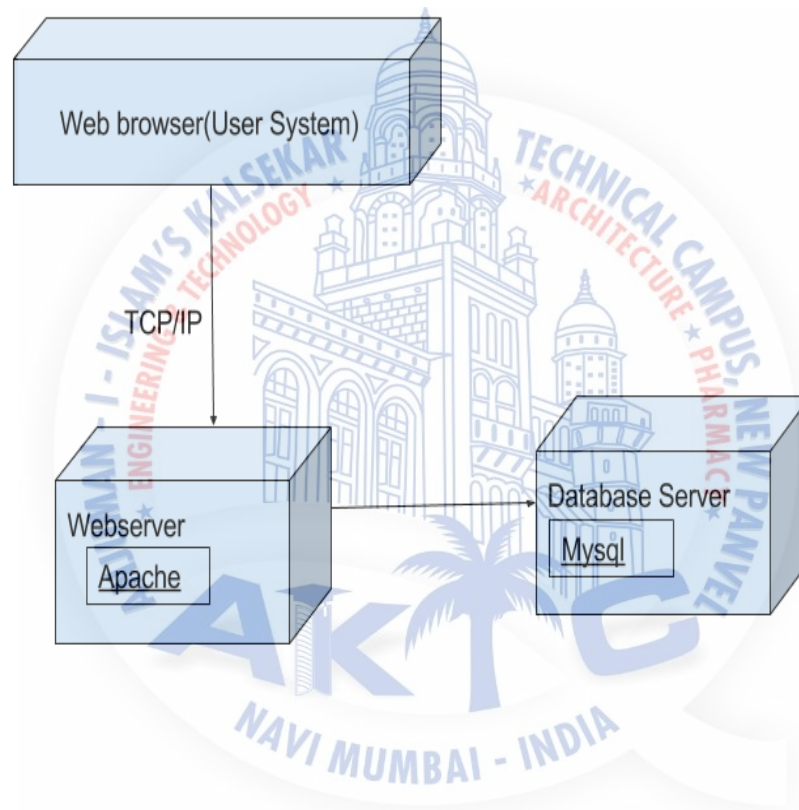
Web browser(User System)

TCP/IP

Webserver

Apache

Database Server

Mysql

ANJUMAN - I - ISLAM'S KALSEKAR TECHNICAL CAMPUS, NEW PANVEL

ENGINEERING & TECHNOLOGY ★ ARCHITECTURE ★ PHARMACY

AKTC

NAVI MUMBAI - INDIA